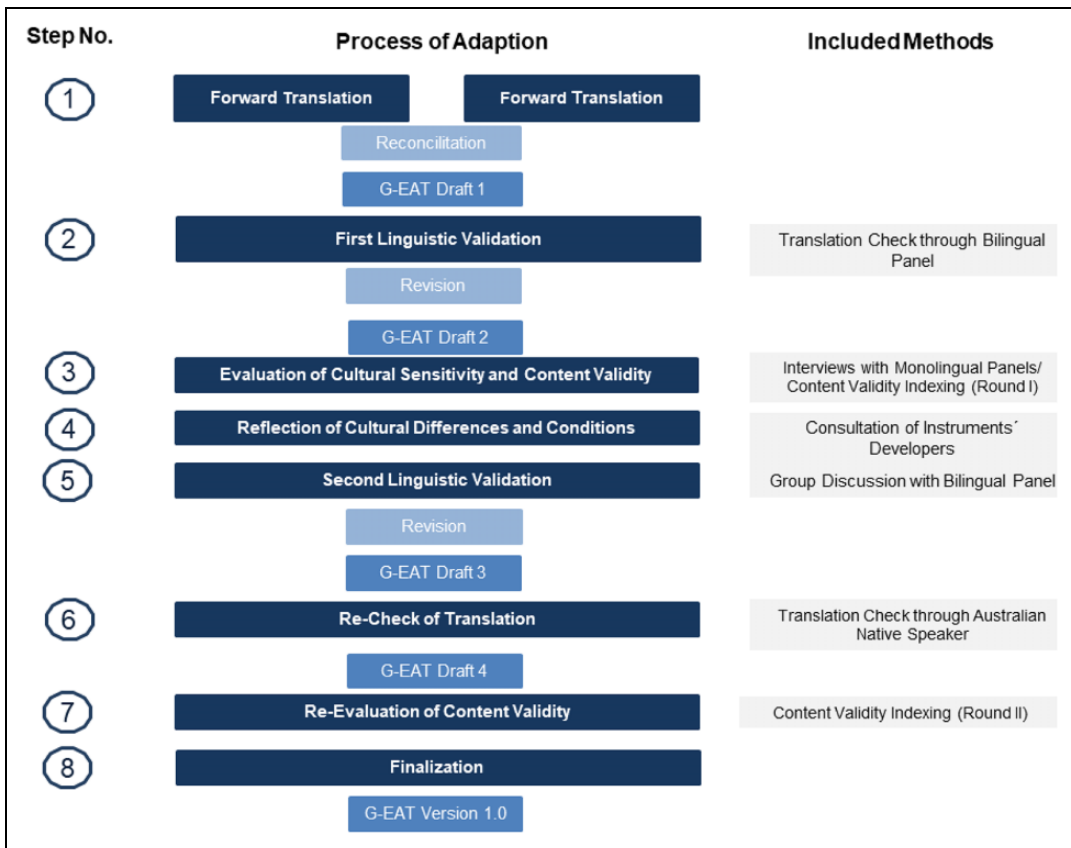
Step No.

Process of Adaption

Included Methods

1

Forward Translation

Forward Translation

Reconcilitation

G-EAT Draft 1

2

First Linguistic Validation

Translation Check through Bilingual Panel

Revision

G-EAT Draft 2

3

Evaluation of Cultural Sensitivity and Content Validity

Interviews with Monolingual Panels/ Content Validity Indexing (Round I)

4

Reflection of Cultural Differences and Conditions

Consultation of Instruments´ Developers

5

Second Linguistic Validation

Group Discussion with Bilingual Panel

Revision

G-EAT Draft 3

6

Re-Check of Translation

Translation Check through Australian Native Speaker

G-EAT Draft 4

7

Re-Evaluation of Content Validity

Content Validity Indexing (Round II)

8

Finalization

G-EAT Version 1.0